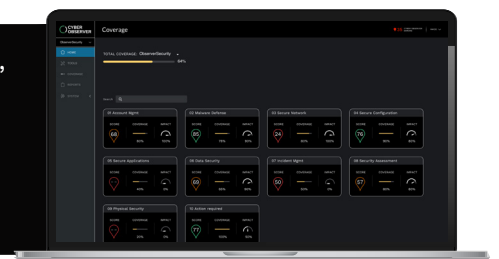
CYBER OBSERVER

Coverage

ObserverSecurity

TOTAL COVERAGE: ObserverSecurity

64%

Search

01 Account Mgmt

SCORE COVERAGE IMPACT

68

02 Malware Defense

SCORE COVERAGE IMPACT

86

03 Secure Network

SCORE COVERAGE IMPACT

24

04 Secure Configuration

SCORE COVERAGE IMPACT

76

05 Secure Applications

SCORE COVERAGE IMPACT

06 Data Security

SCORE COVERAGE IMPACT

69

07 Incident Mgmt

SCORE COVERAGE IMPACT

50

08 Security Assessment

SCORE COVERAGE IMPACT

57

09 Physical Security

SCORE COVERAGE IMPACT

10 Admin required

SCORE COVERAGE IMPACT

77